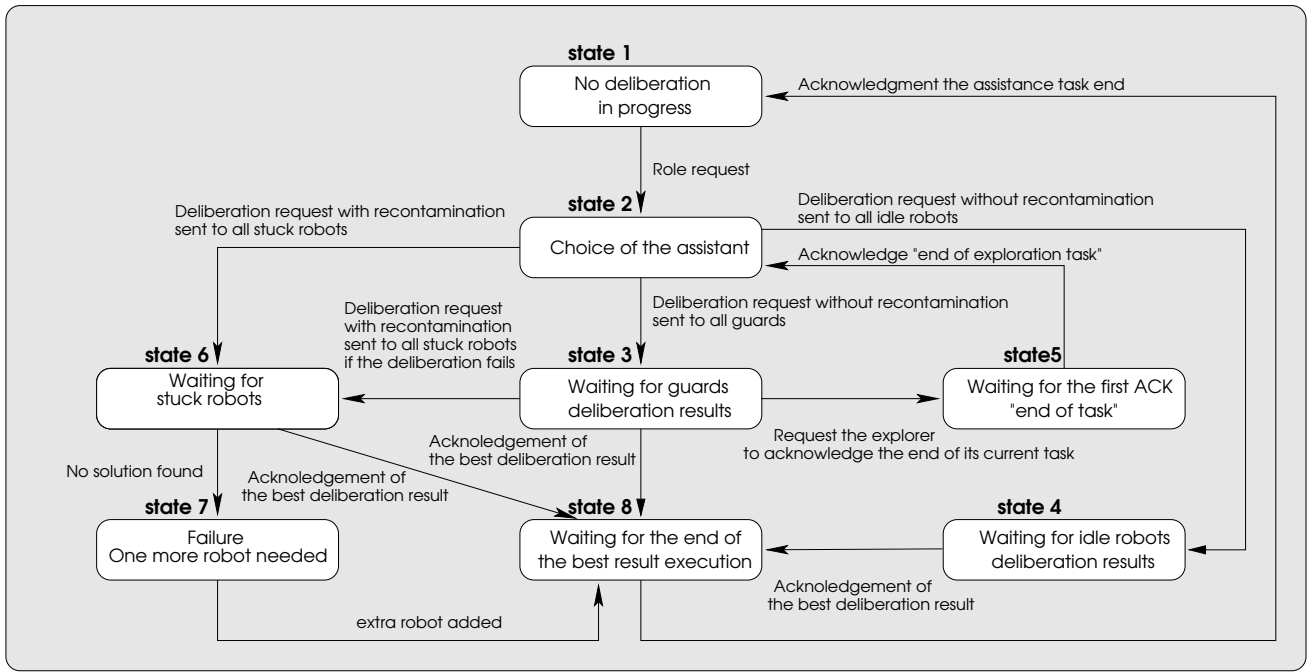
state 1

No deliberation in progress

Acknowledgment the assistance task end

Role request

state 2

Deliberation request without recontamination sent to all idle robots

Deliberation request with recontamination sent to all stuck robots

Choice of the assistant

Acknowledge "end of exploration task"

Deliberation request with recontamination sent to all stuck robots if the deliberation fails

Deliberation request without recontamination sent to all guards

state 6

Waiting for stuck robots

state 3

Waiting for guards deliberation results

state5

Waiting for the first ACK "end of task"

Acknoledgement of the best deliberation result

Request the explorer to acknowledge the end of its current task

No solution found

Acknoledgement of the best deliberation result

state 7

Failure
One more robot needed

state 8

Waiting for the end of the best result execution

state 4

Waiting for idle robots deliberation results

Acknoledgement of the best deliberation result

extra robot added